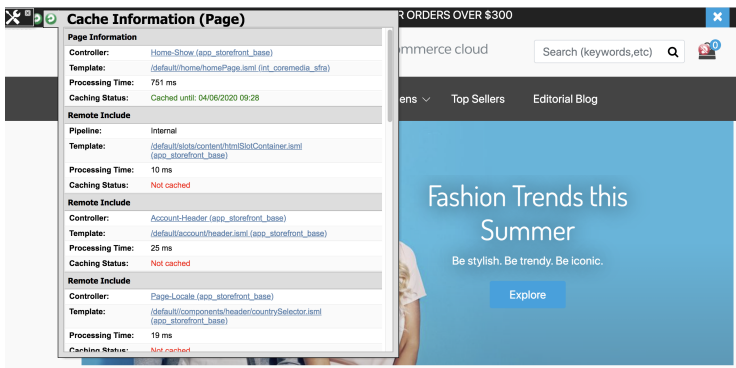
Cache Information (Page)

R ORDERS OVER $300

| Page Information | |
|---|---|
| Controller: | Home-Show (app_storefront_base) |
| Template: | /default/home/homePage.isml (int_coremedia_sfra) |
| Processing Time: | 751 ms |
| Caching Status: | Cached until: 04/06/2020 09:28 |
| **Remote Include** | |
| Pipeline: | Internal |
| Template: | /default/slots/content/htmlSlotContainer.isml (app_storefront_base) |
| Processing Time: | 10 ms |
| Caching Status: | Not cached |
| **Remote Include** | |
| Controller: | Account-Header (app_storefront_base) |
| Template: | /default/account/header.isml (app_storefront_base) |
| Processing Time: | 25 ms |
| Caching Status: | Not cached |
| **Remote Include** | |
| Controller: | Page-Locale (app_storefront_base) |
| Template: | /default//components/header/countrySelector.isml (app_storefront_base) |
| Processing Time: | 19 ms |
| Caching Status: | Not cached |

ommerce cloud

Search (keywords,etc)

0

ens

Top Sellers

Editorial Blog

Fashion Trends this Summer

Be stylish. Be trendy. Be iconic.

Explore